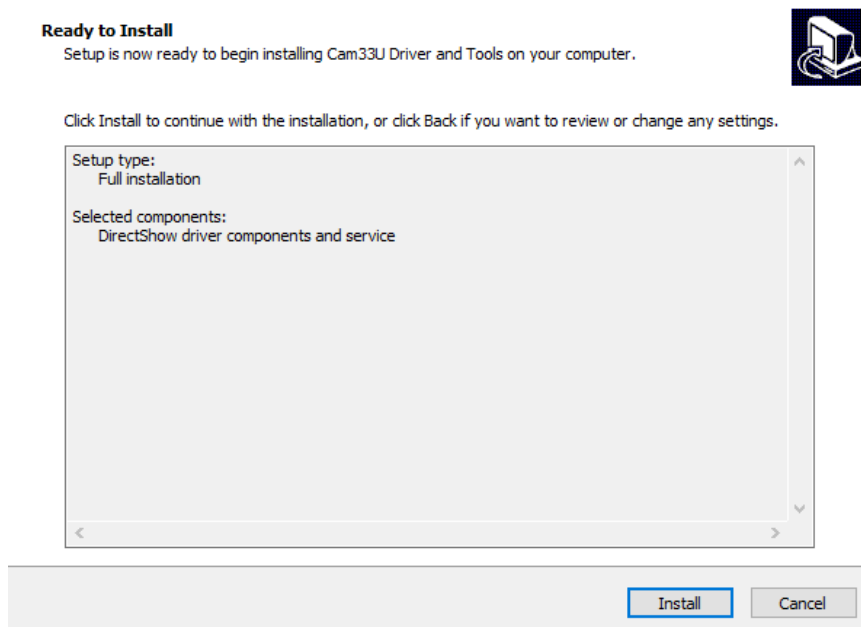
**Ready to Install**
Setup is now ready to begin installing Cam33U Driver and Tools on your computer.

Click Install to continue with the installation, or click Back if you want to review or change any settings.

Setup type:
Full installation

Selected components:
DirectShow driver components and service

Install

Cancel